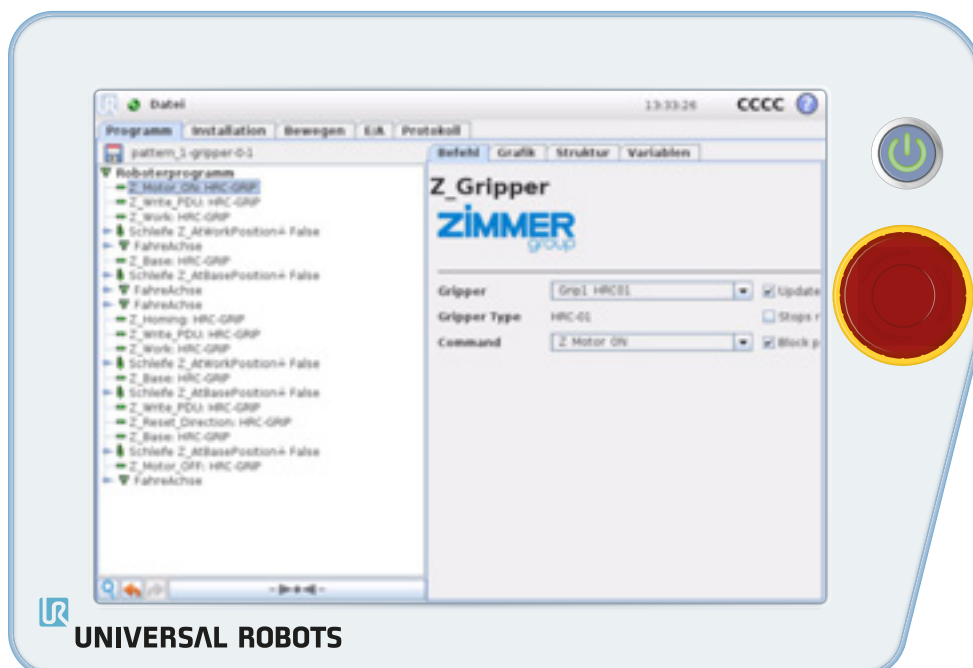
Datei

13:33:26 CCCC

Programm | Installation | Bewegen | E/A | Protokoll

pattern_1-gripper-0-1

Befehl | Grafik | Struktur | Variablen

Roboterprogramm
Z_Motor_ON: HRC-GRIP
Z_Write_PDU: HRC-GRIP
Z_Work: HRC-GRIP
Schleife Z_AtWorkPosition≟ False
FahreAchse
Z_Base: HRC-GRIP
Schleife Z_AtBasePosition≟ False
FahreAchse
FahreAchse
Z_Homing: HRC-GRIP
Z_Write_PDU: HRC-GRIP
Z_Work: HRC-GRIP
Schleife Z_AtWorkPosition≟ False
Z_Base: HRC-GRIP
Schleife Z_AtBasePosition≟ False
Z_Write_PDU: HRC-GRIP
Z_Reset_Direction: HRC-GRIP
Z_Base: HRC-GRIP
Schleife Z_AtBasePosition≟ False
Z_Motor_OFF: HRC-GRIP
FahreAchse

Z_Gripper

ZIMMER
group

Gripper | Grp1 HRC01 | Update
Gripper Type | HRC-01 | Stops r
Command | Z Motor ON | Block p

UNIVERSAL ROBOTS